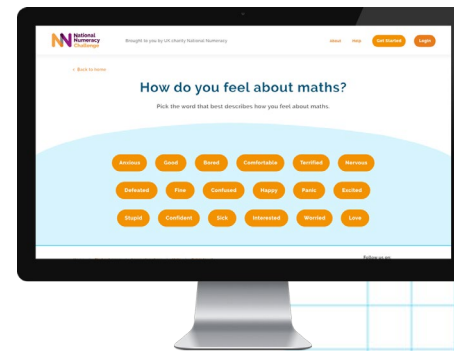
National Numeracy Challenge

Brought to you by UK charity National Numeracy

About Help Get Started Login

< Back to home

How do you feel about maths?

Pick the word that best describes how you feel about maths.

Anxious Good Bored Comfortable Terrified Nervous

Defeated Fine Confused Happy Panic Excited

Stupid Confident Sick Interested Worried Love

Follow us on